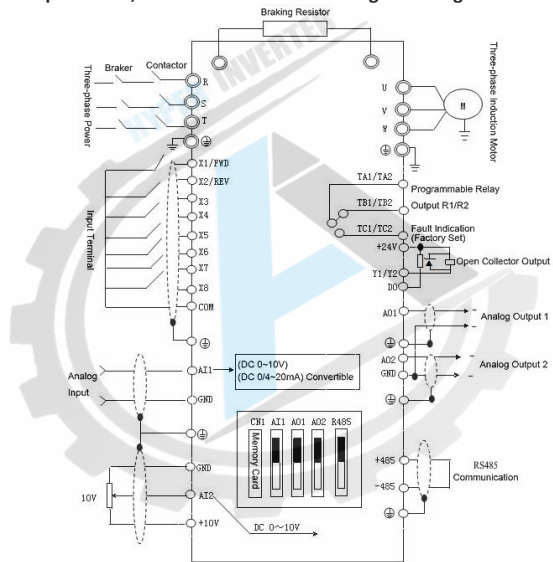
Braking Resistor

Three-phase Power

Braker

Contactor

R

S

T

X1/FWD

X2/REV

X3

X4

X5

X6

X7

X8

COM

Input Terminal

Analog Input

AI1

(DC 0~10V)
(DC 0/4~20mA) Convertible

GND

GND

AI2

+10V

10V

DC 0～10V

CN1 AI1 AO1 AO2 R485

Memory Card

Three-phase Induction Motor

U

V

W

M

TA1/TA2

Programmable Relay

TB1/TB2

Output R1/R2

TC1/TC2

Fault Indication (Factory Set)

+24V

Open Collector Output

Y1/Y2

DO

AO1

Analog Output 1

AO2

GND

Analog Output 2

+485

-485

RS485 Communication